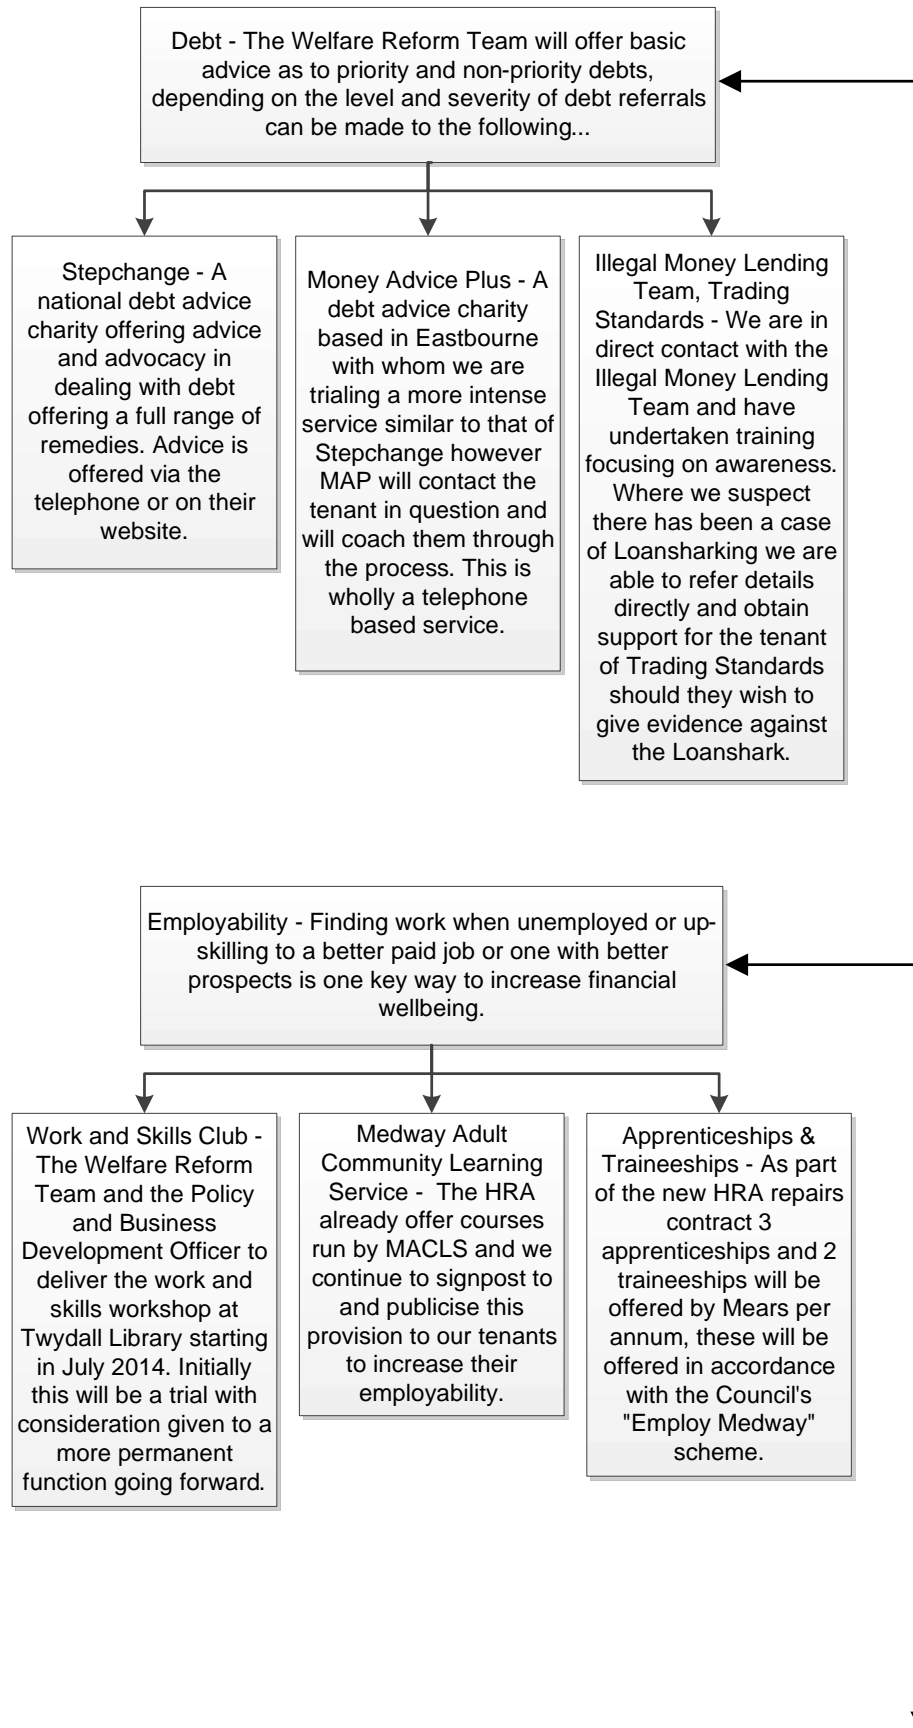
Debt - The Welfare Reform Team will offer basic advice as to priority and non-priority debts, depending on the level and severity of debt referrals can be made to the following...

Stepchange - A national debt advice charity offering advice and advocacy in dealing with debt offering a full range of remedies. Advice is offered via the telephone or on their website.

Money Advice Plus - A debt advice charity based in Eastbourne with whom we are trialing a more intense service similar to that of Stepchange however MAP will contact the tenant in question and will coach them through the process. This is wholly a telephone based service.

Illegal Money Lending Team, Trading Standards - We are in direct contact with the Illegal Money Lending Team and have undertaken training focusing on awareness. Where we suspect there has been a case of Loansharking we are able to refer details directly and obtain support for the tenant of Trading Standards should they wish to give evidence against the Loanshark.

Employability - Finding work when unemployed or up-skilling to a better paid job or one with better prospects is one key way to increase financial wellbeing.

Work and Skills Club - The Welfare Reform Team and the Policy and Business Development Officer to deliver the work and skills workshop at Twydall Library starting in July 2014. Initially this will be a trial with consideration given to a more permanent function going forward.

Medway Adult Community Learning Service - The HRA already offer courses run by MACLS and we continue to signpost to and publicise this provision to our tenants to increase their employability.

Apprenticeships & Traineeships - As part of the new HRA repairs contract 3 apprenticeships and 2 traineeships will be offered by Mears per annum, these will be offered in accordance with the Council's "Employ Medway" scheme.